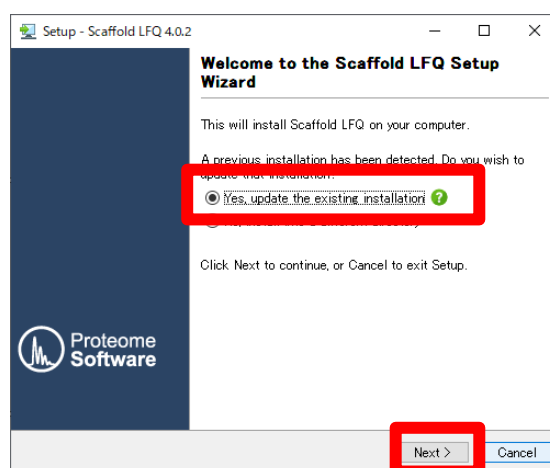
Setup - Scaffold LFQ 4.0.2

Welcome to the Scaffold LFQ Setup Wizard

This will install Scaffold LFQ on your computer.

A previous installation has been detected. Do you wish to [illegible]

Yes, update the existing installation

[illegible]

Click Next to continue, or Cancel to exit Setup.

Proteome Software

Next >

Cancel